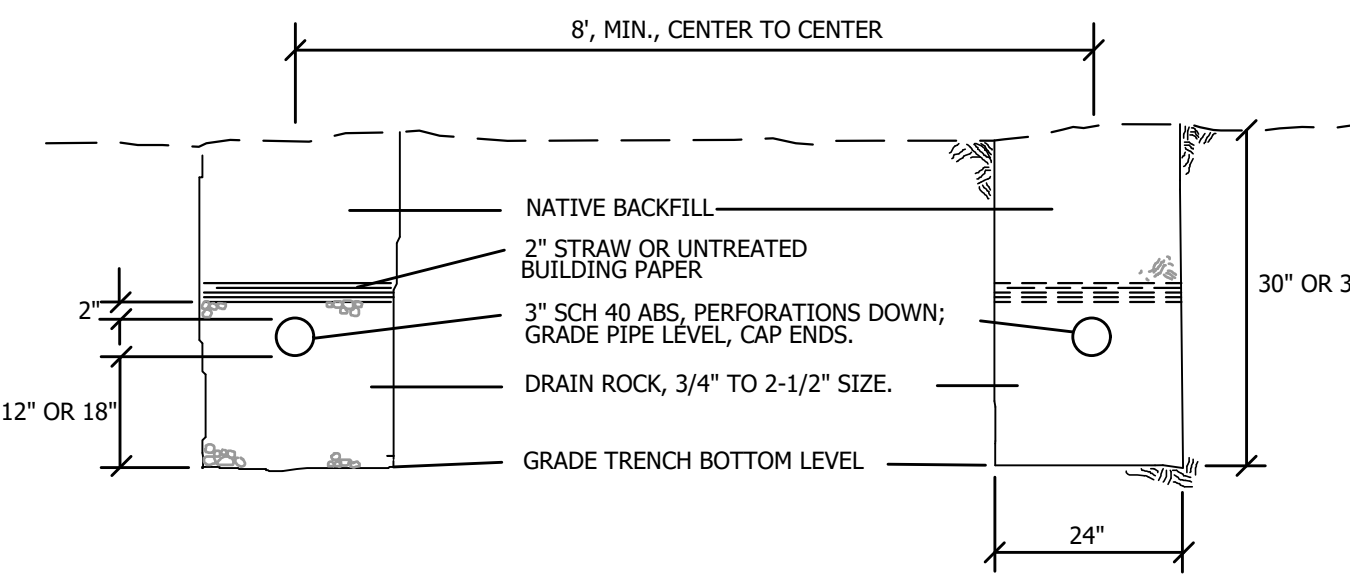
8', MIN., CENTER TO CENTER

NATIVE BACKFILL

2" STRAW OR UNTREATED BUILDING PAPER

2"

3" SCH 40 ABS, PERFORATIONS DOWN; GRADE PIPE LEVEL, CAP ENDS.

30" OR 3

12" OR 18"

DRAIN ROCK, 3/4" TO 2-1/2" SIZE.

GRADE TRENCH BOTTOM LEVEL

24"